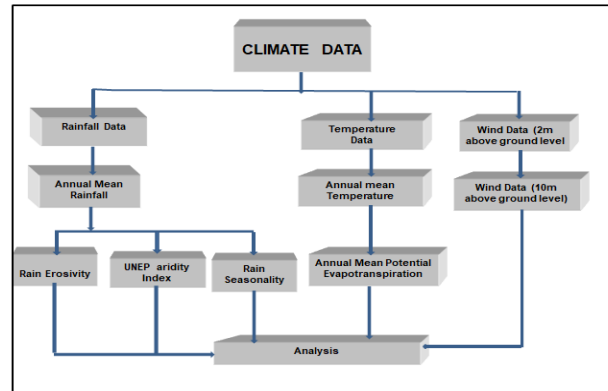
CLIMATE DATA

Rainfall Data

Annual Mean Rainfall

Rain Erosivity

UNEP aridity Index

Rain Seasonality

Temperature Data

Annual mean Temperature

Annual Mean Potential Evapotranspiration

Wind Data (2m above ground level)

Wind Data (10m above ground level)

Analysis